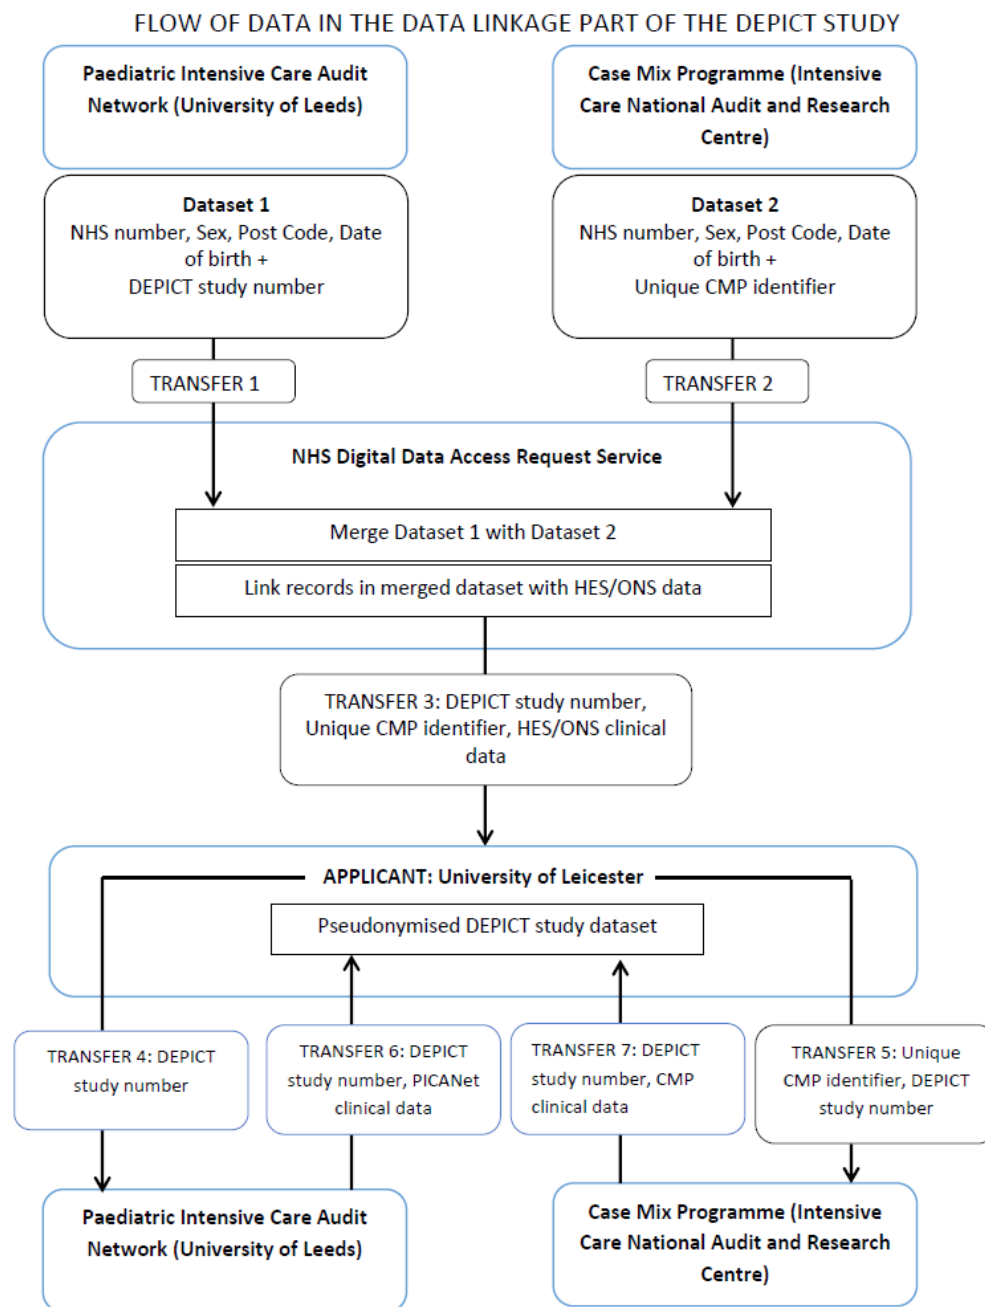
FLOW OF DATA IN THE DATA LINKAGE PART OF THE DEPICT STUDY

Paediatric Intensive Care Audit Network (University of Leeds)

Case Mix Programme (Intensive Care National Audit and Research Centre)

Dataset 1
NHS number, Sex, Post Code, Date of birth +
DEPICT study number

Dataset 2
NHS number, Sex, Post Code, Date of birth +
Unique CMP identifier

TRANSFER 1

TRANSFER 2

NHS Digital Data Access Request Service

Merge Dataset 1 with Dataset 2

Link records in merged dataset with HES/ONS data

TRANSFER 3: DEPICT study number, Unique CMP identifier, HES/ONS clinical data

APPLICANT: University of Leicester

Pseudonymised DEPICT study dataset

TRANSFER 4: DEPICT study number

TRANSFER 6: DEPICT study number, PICANet clinical data

TRANSFER 7: DEPICT study number, CMP clinical data

TRANSFER 5: Unique CMP identifier, DEPICT study number

Paediatric Intensive Care Audit Network (University of Leeds)

Case Mix Programme (Intensive Care National Audit and Research Centre)